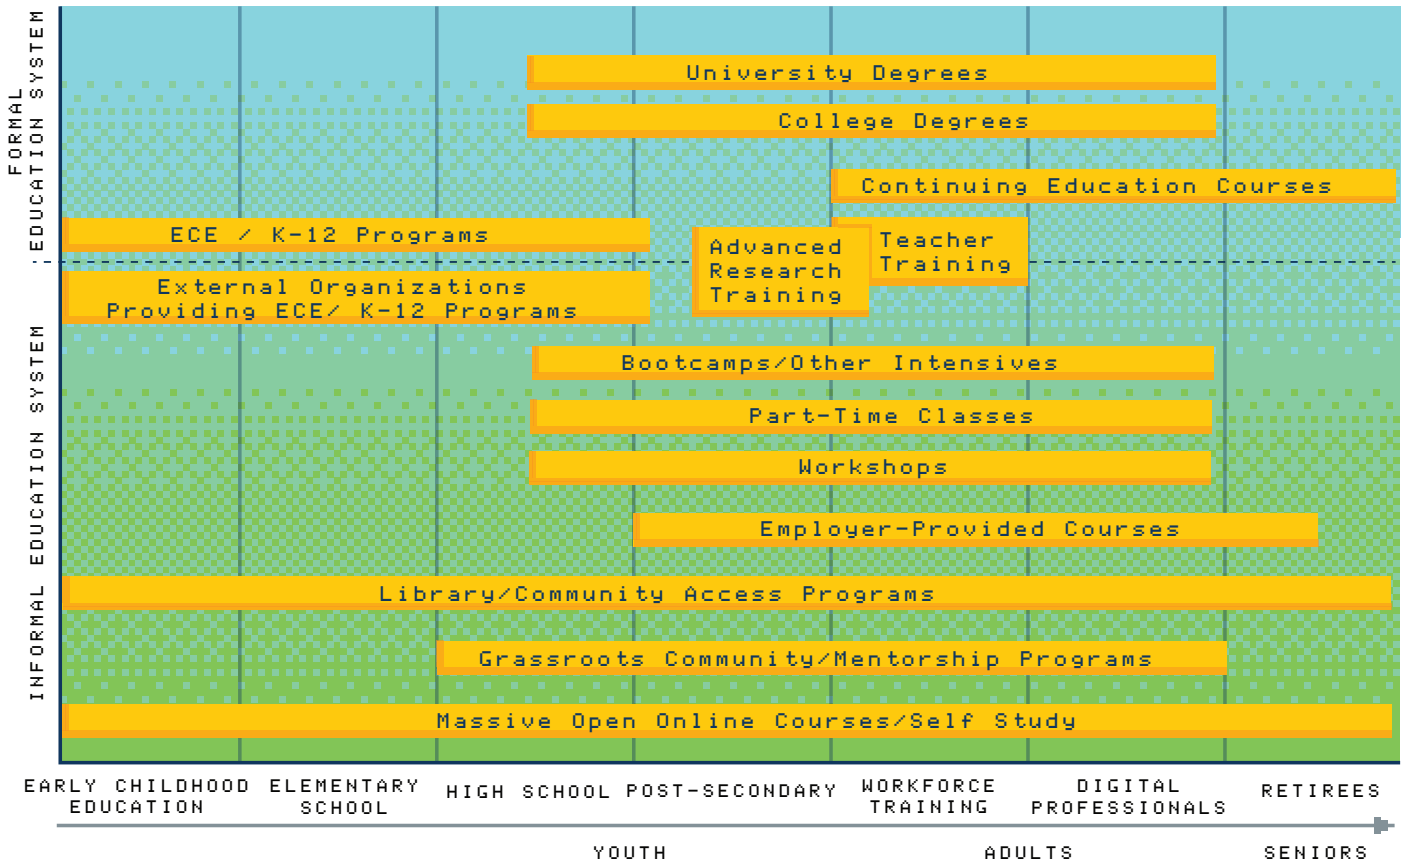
FORMAL EDUCATION SYSTEM

INFORMAL EDUCATION SYSTEM

University Degrees

College Degrees

Continuing Education Courses

ECE / K-12 Programs

Advanced Research Training

Teacher Training

External Organizations Providing ECE/ K-12 Programs

Bootcamps/Other Intensives

Part-Time Classes

Workshops

Employer-Provided Courses

Library/Community Access Programs

Grassroots Community/Mentorship Programs

Massive Open Online Courses/Self Study

EARLY CHILDHOOD EDUCATION

ELEMENTARY SCHOOL

HIGH SCHOOL

POST-SECONDARY

WORKFORCE TRAINING

DIGITAL PROFESSIONALS

RETIREES

YOUTH

ADULTS

SENIORS